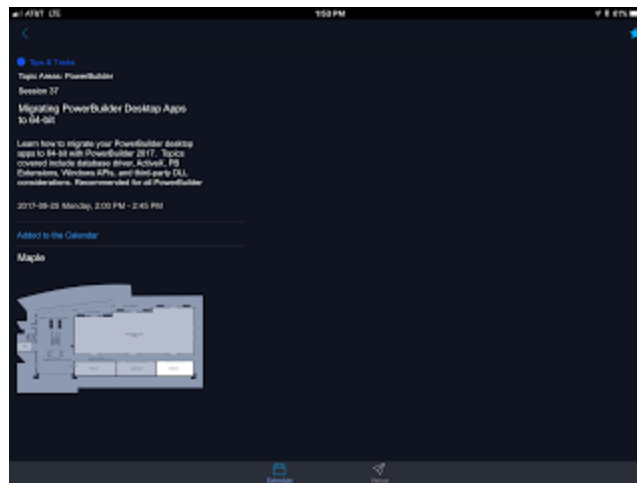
AT&T LTE

1:50 PM

61%

Tips & Tricks

Topic Areas: PowerBuilder

Session 37

Migrating PowerBuilder Desktop Apps to 64-bit

Learn how to migrate your PowerBuilder desktop apps to 64-bit with PowerBuilder 2017. Topics covered include database driver, ActiveX, PB Extensions, Windows APIs, and third-party DLL considerations. Recommended for all PowerBuilder

2017-09-25 Monday, 2:00 PM - 2:45 PM

Added to the Calendar

Maple

Schedule

Venue